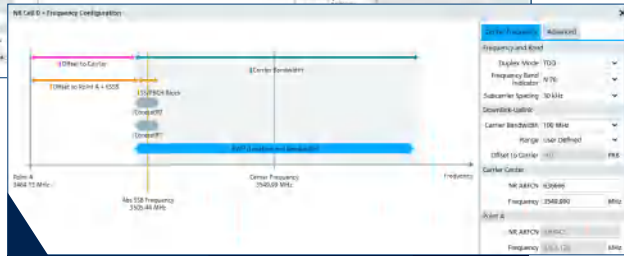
NR Cell 0 - Frequency Configuration

Offset to Carrier
Carrier Bandwidth
Offset to Point A + SSB
SS/PBCH Block
CORESET0
CORESET
BWP Location and Bandwidth

Point A
3464.73 MHz

Abs SSB Frequency
3505.44 MHz

Center Frequency
3549.69 MHz

Frequency

Carrier Frequency
Advanced

Frequency and Band
Duplex Mode TDD
Frequency Band Indicator N 78
Subcarrier Spacing 30 kHz
Downlink-Uplink
Carrier Bandwidth 100 MHz
Range User Defined
Offset to Carrier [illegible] PRB
Carrier Center
NR ARFCN 636646
Frequency 3549.690 MHz
Point A
NR ARFCN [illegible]
Frequency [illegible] MHz